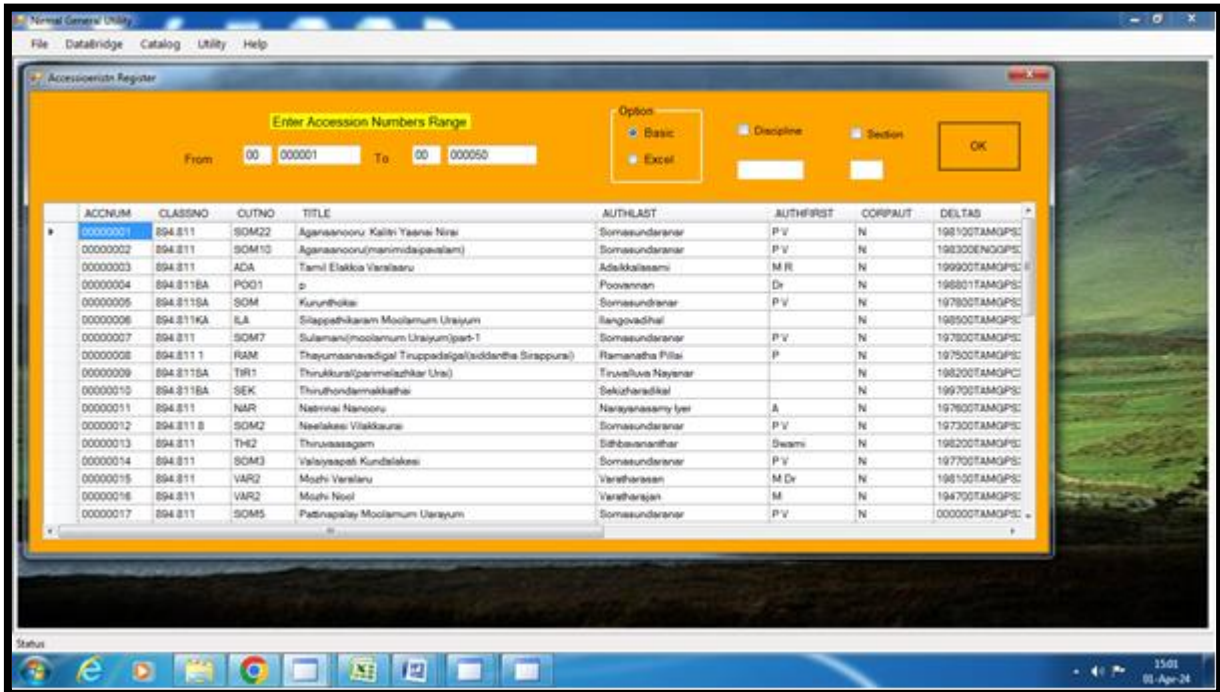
Normal General Utility

File DataBridge Catalog Utility Help

Accessionistn Register

Enter Accession Numbers Range

From 00 000001 To 00 000050

Option
Basic
Excel

Discipline

Section

OK

| | ACCNUM | CLASSNO | CUTNO | TITLE | AUTHLAST | AUTHFIRST | CORPAUT | DELTAS |
|---|---|---|---|---|---|---|---|---|
| ▸ | 00000001 | 894.811 | SOM22 | Aganaanooru Kalitri Yaanai Nirai | Somasundaranar | P V | N | 198100TAMGPS |
| | 00000002 | 894.811 | SOM10 | Aganaanooru(manimidaipavalam) | Somasundaranar | P V | N | 198300ENGGPS |
| | 00000003 | 894.811 | ADA | Tamil Elakkia Varalaaru | Adaikkalasami | M R | N | 199900TAMGPS |
| | 00000004 | 894.811BA | POO1 | p | Poovannan | Dr | N | 198801TAMGPS |
| | 00000005 | 894.811BA | SOM | Kurunthokai | Somasundranar | P V | N | 197800TAMGPS |
| | 00000006 | 894.811KA | ILA | Silappathikaram Moolamum Uraiyum | Ilangovadihal | | N | 198500TAMGPS |
| | 00000007 | 894.811 | SOM7 | Sulamani(moolamum Uraiyum)part-1 | Somasundaranar | P V | N | 197800TAMGPS |
| | 00000008 | 894.811 1 | RAM | Thayumaanavadigal Tiruppadalgal(siddantha Sirappurai) | Ramanatha Pillai | P | N | 197500TAMGPS |
| | 00000009 | 894.811BA | TIR1 | Thirukkural(parimelazhkar Urai) | Tiruvalluva Nayanar | | N | 198200TAMGPC |
| | 00000010 | 894.811BA | SEK | Thiruthondarmakkathai | Sekizharadikal | | N | 199700TAMGPS |
| | 00000011 | 894.811 | NAR | Natrinai Nanooru | Narayanasamy Iyer | A | N | 197600TAMGPS |
| | 00000012 | 894.811 8 | SOM2 | Neelakesi Vilakkaurai | Somasundaranar | P V | N | 197300TAMGPS |
| | 00000013 | 894.811 | THI2 | Thiruvasagam | Sithbavananthar | Swami | N | 198200TAMGPS |
| | 00000014 | 894.811 | SOM3 | Valaiyaapati Kundalakesi | Somasundaranar | P V | N | 197700TAMGPS |
| | 00000015 | 894.811 | VAR2 | Mozhi Varalaru | Varatharasan | M Dr | N | 198100TAMGPS |
| | 00000016 | 894.811 | VAR2 | Mozhi Nool | Varatharajan | M | N | 194700TAMGPS |
| | 00000017 | 894.811 | SOM5 | Pattinapalay Moolamum Uarayum | Somasundaranar | P V | N | 000000TAMGPS |

Status

15:01
01-Apr-24